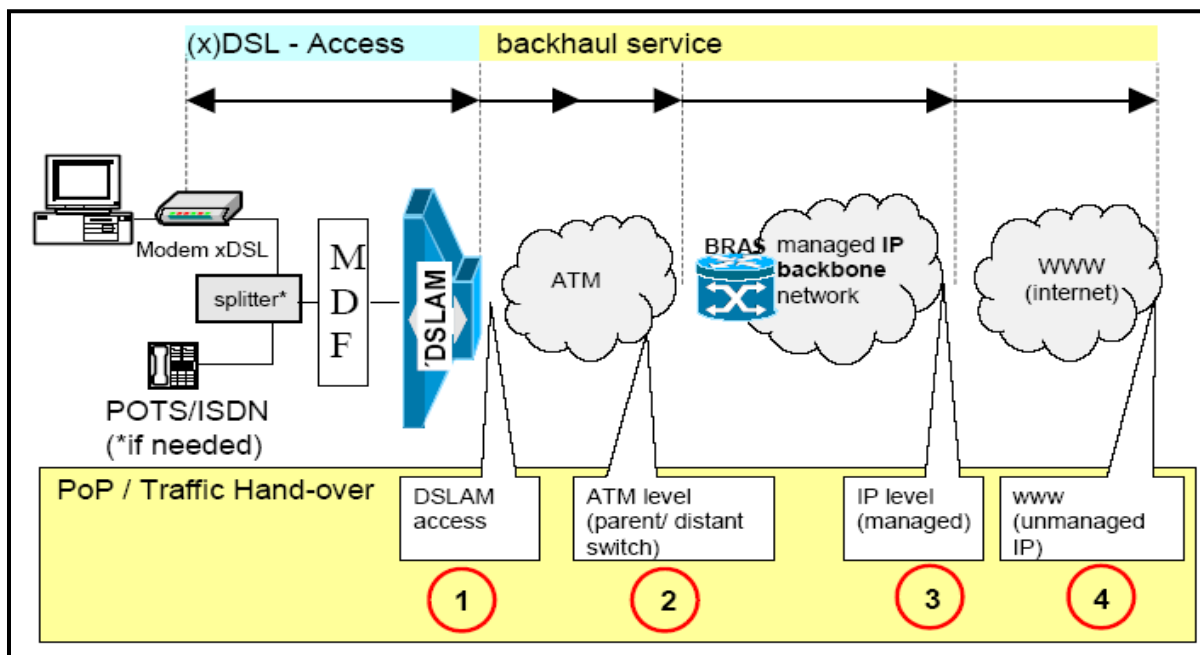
(x)DSL - Access

backhaul service

Modem xDSL

splitter*

POTS/ISDN
(*if needed)

M
D
F

DSLAM

ATM

BRAS

managed IP backbone network

WWW
(internet)

PoP / Traffic Hand-over

DSLAM access

ATM level
(parent/ distant switch)

IP level
(managed)

www
(unmanaged IP)

1

2

3

4